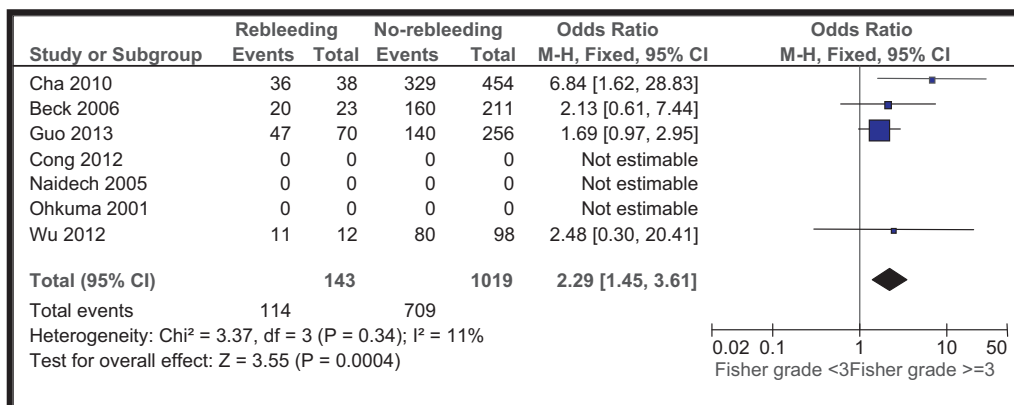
| Study or Subgroup | Rebleeding Events | Rebleeding Total | No-rebleeding Events | No-rebleeding Total | Odds Ratio M-H, Fixed, 95% CI | Odds Ratio M-H, Fixed, 95% CI |
|---|---|---|---|---|---|---|
| Cha 2010 | 36 | 38 | 329 | 454 | 6.84 [1.62, 28.83] | |
| Beck 2006 | 20 | 23 | 160 | 211 | 2.13 [0.61, 7.44] | |
| Guo 2013 | 47 | 70 | 140 | 256 | 1.69 [0.97, 2.95] | |
| Cong 2012 | 0 | 0 | 0 | 0 | Not estimable | |
| Naidech 2005 | 0 | 0 | 0 | 0 | Not estimable | |
| Ohkuma 2001 | 0 | 0 | 0 | 0 | Not estimable | |
| Wu 2012 | 11 | 12 | 80 | 98 | 2.48 [0.30, 20.41] | |
| **Total (95% CI)** | | **143** | | **1019** | **2.29 [1.45, 3.61]** | |
| Total events | 114 | | 709 | | | |

Heterogeneity: Chi² = 3.37, df = 3 (P = 0.34); I² = 11%
Test for overall effect: Z = 3.55 (P = 0.0004)

0.02 0.1 1 10 50
Fisher grade <3Fisher grade >=3